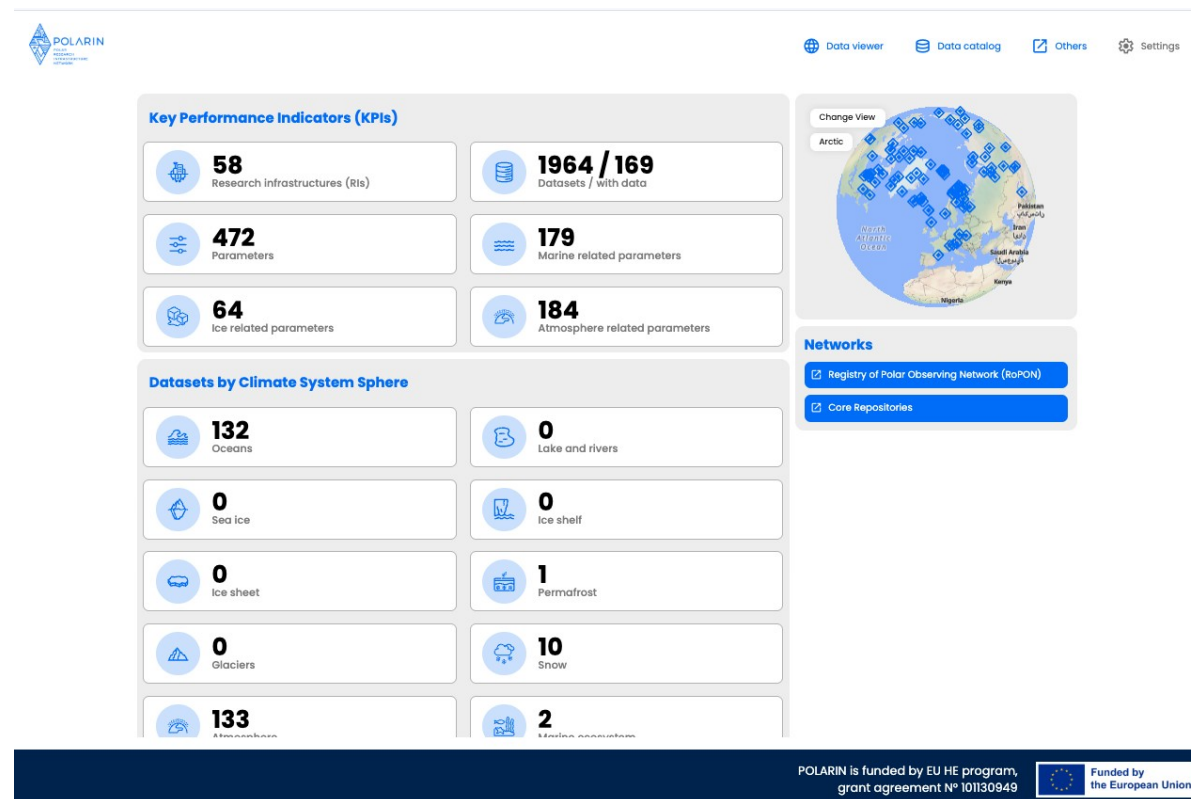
POLARIN
POLAR RESEARCH INFRASTRUCTURE NETWORK

Data viewer Data catalog Others Settings

Key Performance Indicators (KPIs)

58
Research infrastructures (RIs)

1964 / 169
Datasets / with data

472
Parameters

179
Marine related parameters

64
Ice related parameters

184
Atmosphere related parameters

Change View
Arctic

North Atlantic Ocean
Pakistan
Iran
Saudi Arabia
Kenya
Nigeria

Networks
Registry of Polar Observing Network (RoPON)
Core Repositories

Datasets by Climate System Sphere

132
Oceans

0
Lake and rivers

0
Sea ice

0
Ice shelf

0
Ice sheet

1
Permafrost

0
Glaciers

10
Snow

133
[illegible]

2
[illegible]

POLARIN is funded by EU HE program, grant agreement Nº 101130949
Funded by the European Union